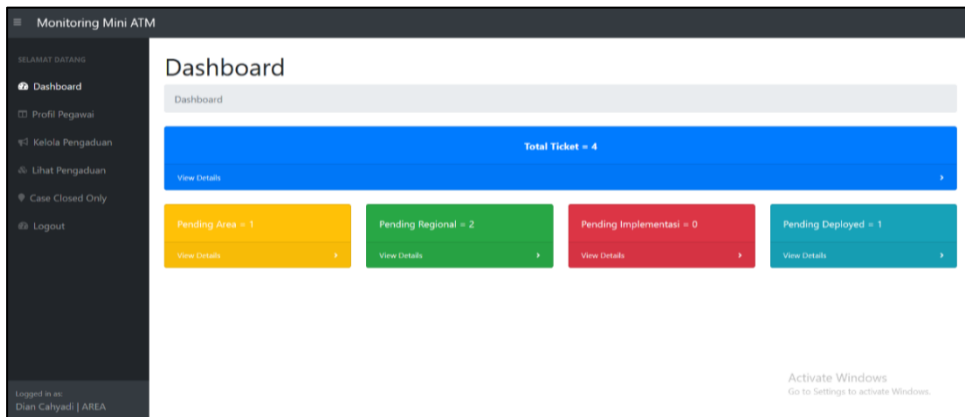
Monitoring Mini ATM

SELAMAT DATANG

Dashboard

Profil Pegawai

Kelola Pengaduan

Lihat Pengaduan

Case Closed Only

Logout

Logged in as:
Dian Cahyadi | AREA

Dashboard

Dashboard

Total Ticket = 4

View Details ›

Pending Area = 1

View Details ›

Pending Regional = 2

View Details ›

Pending Implementasi = 0

View Details ›

Pending Deployed = 1

View Details ›

Activate Windows
Go to Settings to activate Windows.